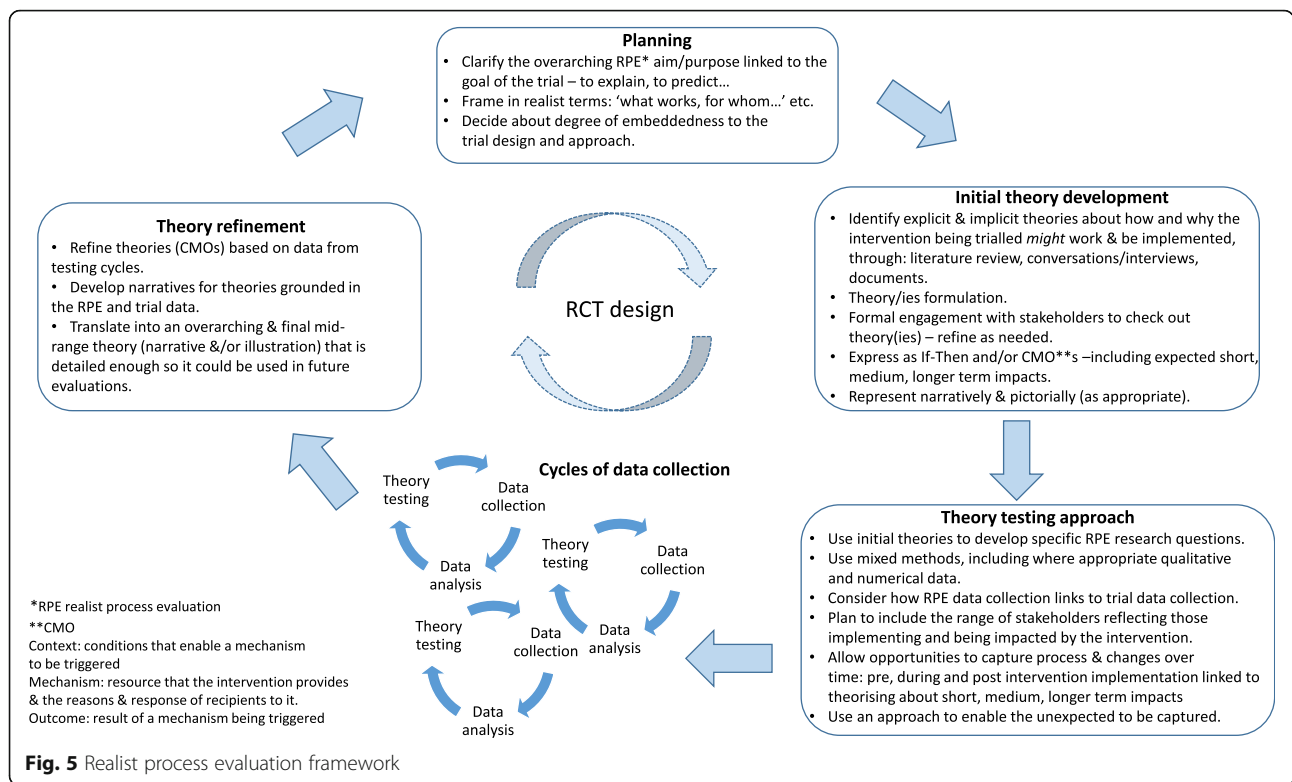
**Planning**

- Clarify the overarching RPE* aim/purpose linked to the goal of the trial – to explain, to predict…
- Frame in realist terms: 'what works, for whom…' etc.
- Decide about degree of embeddedness to the trial design and approach.

**Initial theory development**

- Identify explicit & implicit theories about how and why the intervention being trialled *might* work & be implemented, through: literature review, conversations/interviews, documents.
- Theory/ies formulation.
- Formal engagement with stakeholders to check out theory(ies) – refine as needed.
- Express as If-Then and/or CMO**s –including expected short, medium, longer term impacts.
- Represent narratively & pictorially (as appropriate).

**Theory refinement**

- Refine theories (CMOs) based on data from testing cycles.
- Develop narratives for theories grounded in the RPE and trial data.
- Translate into an overarching & final mid-range theory (narrative &/or illustration) that is detailed enough so it could be used in future evaluations.

RCT design

**Cycles of data collection**

Theory testing
Data collection
Data analysis

Theory testing
Data collection
Data analysis

Theory testing
Data collection
Data analysis

**Theory testing approach**

- Use initial theories to develop specific RPE research questions.
- Use mixed methods, including where appropriate qualitative and numerical data.
- Consider how RPE data collection links to trial data collection.
- Plan to include the range of stakeholders reflecting those implementing and being impacted by the intervention.
- Allow opportunities to capture process & changes over time: pre, during and post intervention implementation linked to theorising about short, medium, longer term impacts
- Use an approach to enable the unexpected to be captured.

*RPE realist process evaluation
**CMO
Context: conditions that enable a mechanism to be triggered
Mechanism: resource that the intervention provides & the reasons & response of recipients to it.
Outcome: result of a mechanism being triggered

**Fig. 5** Realist process evaluation framework